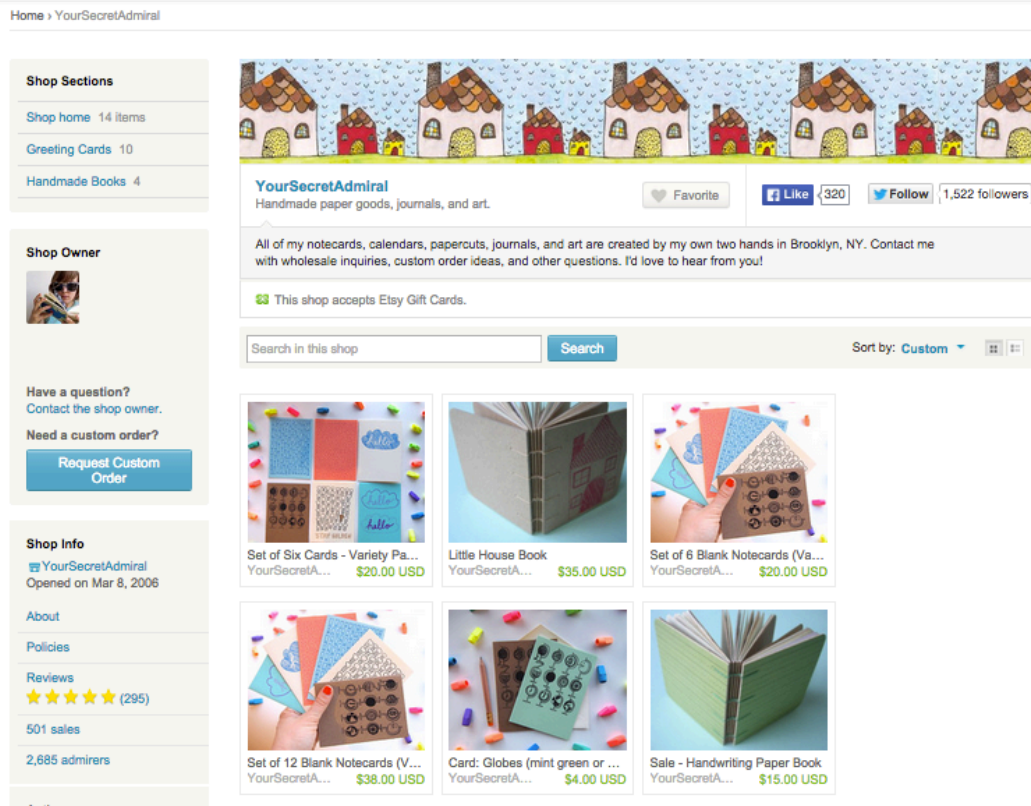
Home › YourSecretAdmiral

Shop Sections

Shop home 14 items

Greeting Cards 10

Handmade Books 4

Shop Owner

Have a question?
Contact the shop owner.

Need a custom order?

Request Custom Order

Shop Info

YourSecretAdmiral
Opened on Mar 8, 2006

About

Policies

Reviews
(295)

501 sales

2,685 admirers

YourSecretAdmiral
Handmade paper goods, journals, and art.

Favorite

Like 320

Follow 1,522 followers

All of my notecards, calendars, papercuts, journals, and art are created by my own two hands in Brooklyn, NY. Contact me with wholesale inquiries, custom order ideas, and other questions. I'd love to hear from you!

This shop accepts Etsy Gift Cards.

Search in this shop

Search

Sort by: Custom

hello

hello

Set of Six Cards - Variety Pa...
YourSecretA... $20.00 USD

Little House Book
YourSecretA... $35.00 USD

Set of 6 Blank Notecards (Va...
YourSecretA... $20.00 USD

Set of 12 Blank Notecards (V...
YourSecretA... $38.00 USD

Card: Globes (mint green or ...
YourSecretA... $4.00 USD

Sale - Handwriting Paper Book
YourSecretA... $15.00 USD